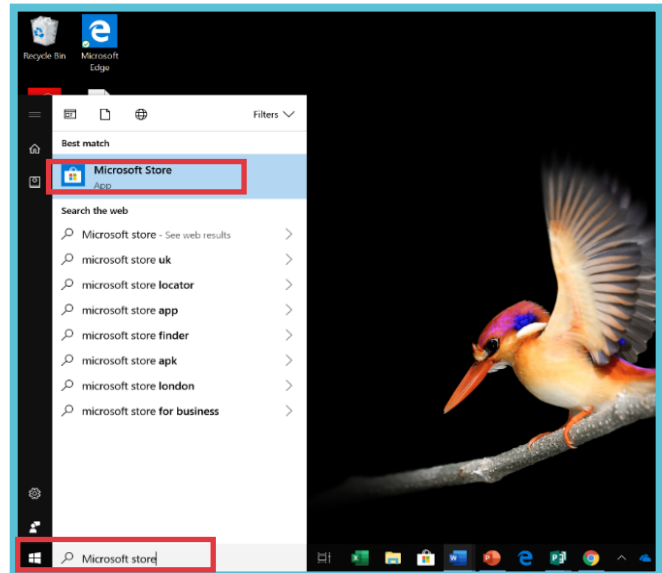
Recycle Bin

Microsoft Edge

Filters

Best match

Microsoft Store
App

Search the web

Microsoft store - See web results

microsoft store uk

microsoft store locator

microsoft store app

microsoft store finder

microsoft store apk

microsoft store london

microsoft store for business

Microsoft store